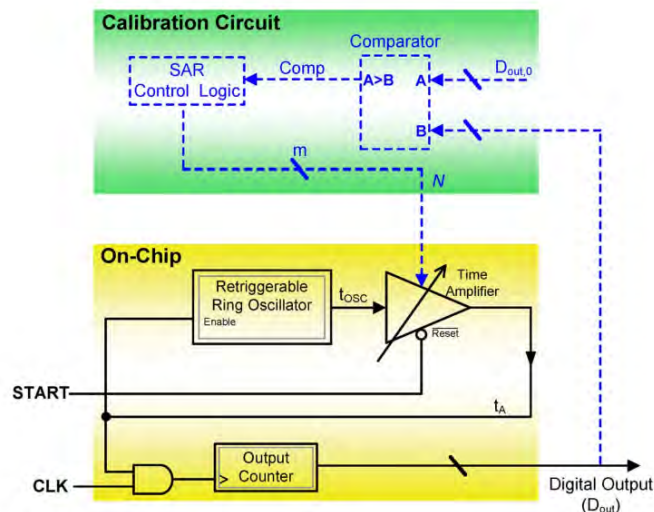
Calibration Circuit

SAR Control Logic

Comp

Comparator

A>B

A

B

$D_{out,0}$

m

N

On-Chip

Retriggerable Ring Oscillator

Enable

$t_{OSC}$

Time Amplifier

Reset

START

$t_A$

CLK

Output Counter

Digital Output ($D_{out}$)